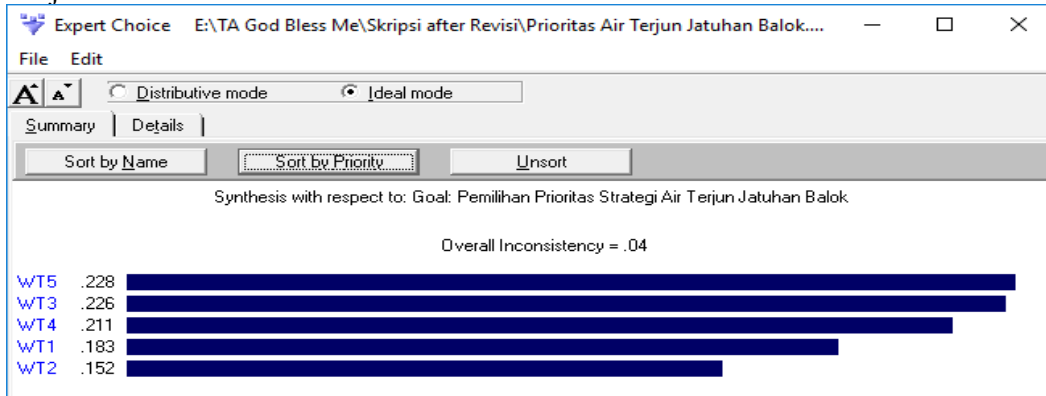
Expert Choice E:\TA God Bless Me\Skripsi after Revisi\Prioritas Air Terjun Jatuhan Balok....

File Edit

Distributive mode Ideal mode

Summary Details

Sort by Name Sort by Priority Unsort

Synthesis with respect to: Goal: Pemilihan Prioritas Strategi Air Terjun Jatuhan Balok

Overall Inconsistency = .04

WT5 .228
WT3 .226
WT4 .211
WT1 .183
WT2 .152